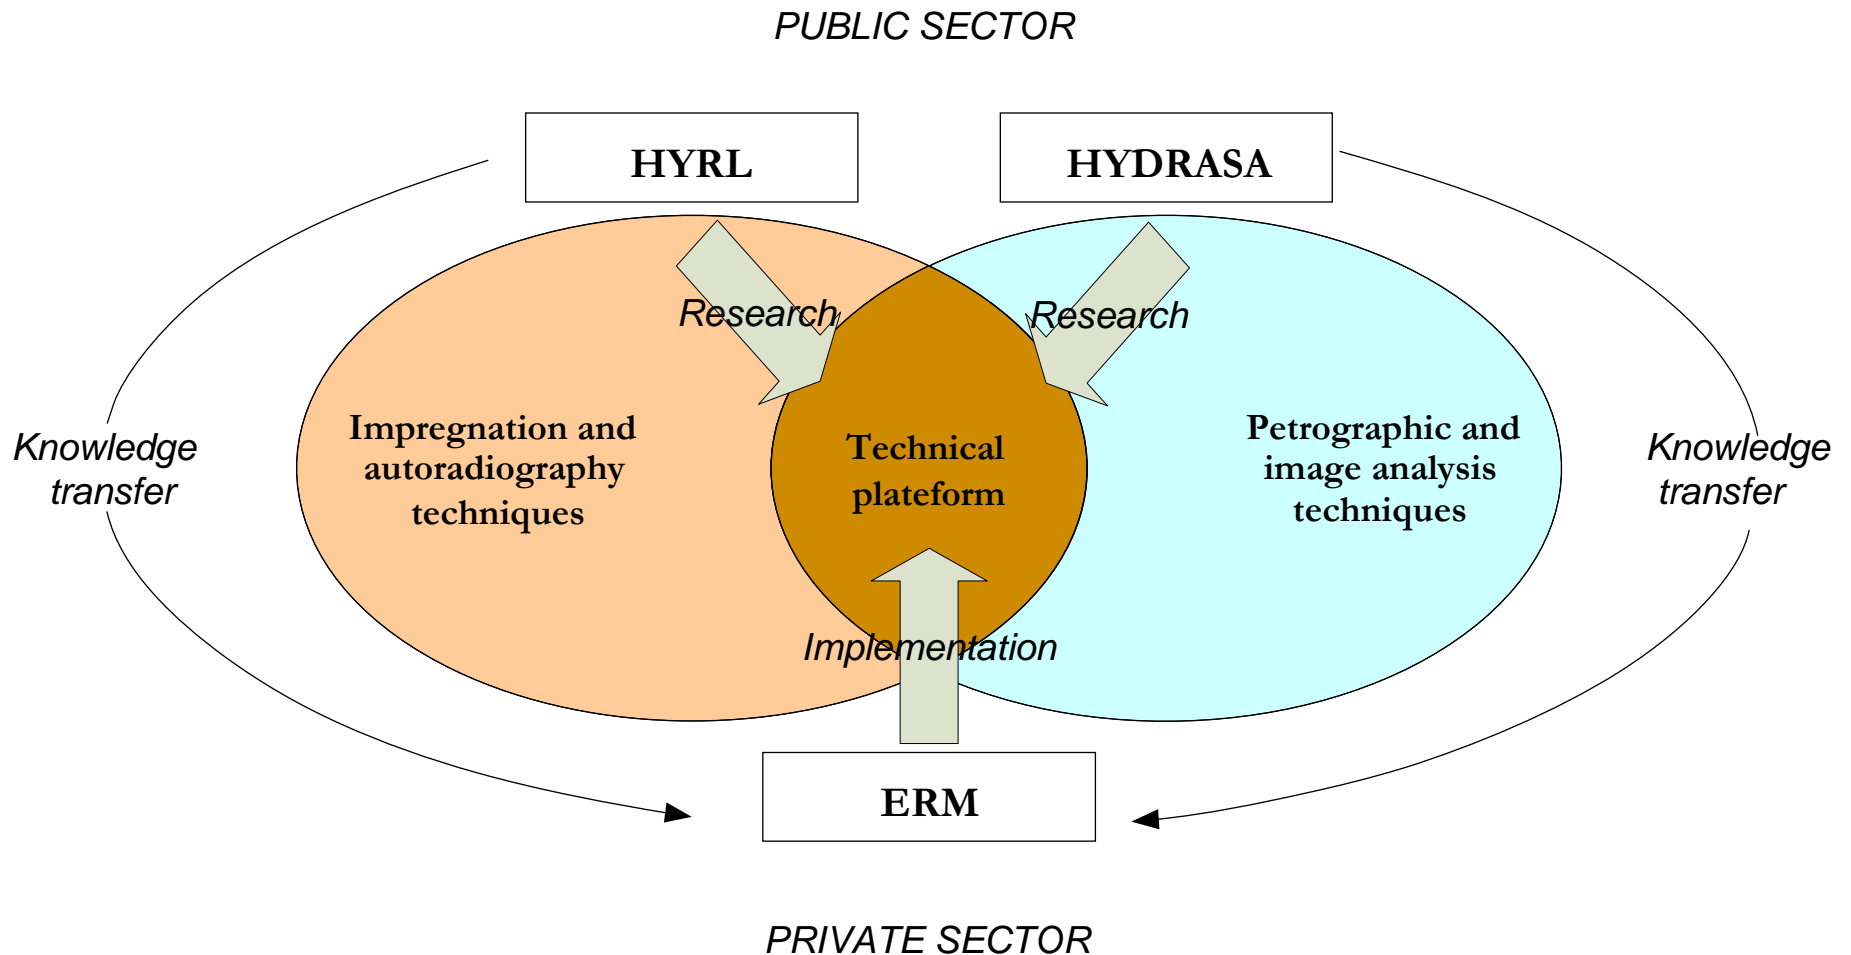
PUBLIC SECTOR

HYRL

HYDRASA

Research

Research

Knowledge transfer

Impregnation and autoradiography techniques

Technical plateform

Petrographic and image analysis techniques

Knowledge transfer

Implementation

ERM

PRIVATE SECTOR